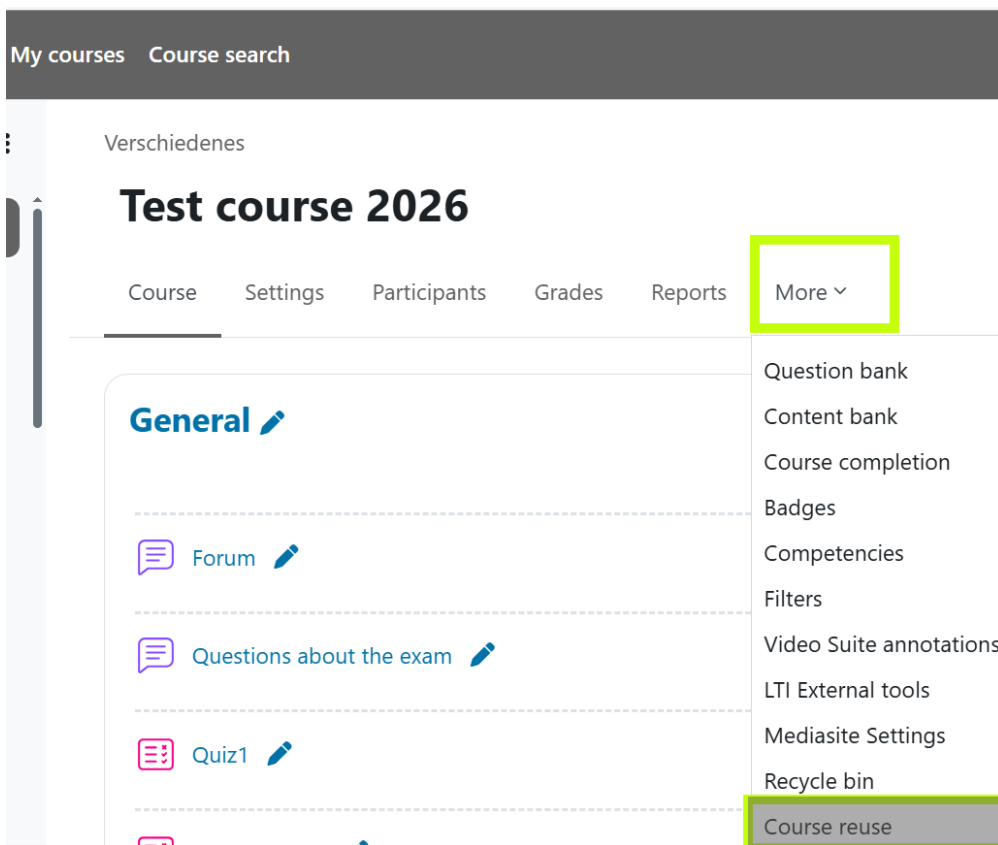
My courses Course search

Verschiedenes

Test course 2026

Course Settings Participants Grades Reports More

Question bank
Content bank
Course completion
Badges
Competencies
Filters
Video Suite annotations
LTI External tools
Mediasite Settings
Recycle bin
Course reuse

General

Forum

Questions about the exam

Quiz1